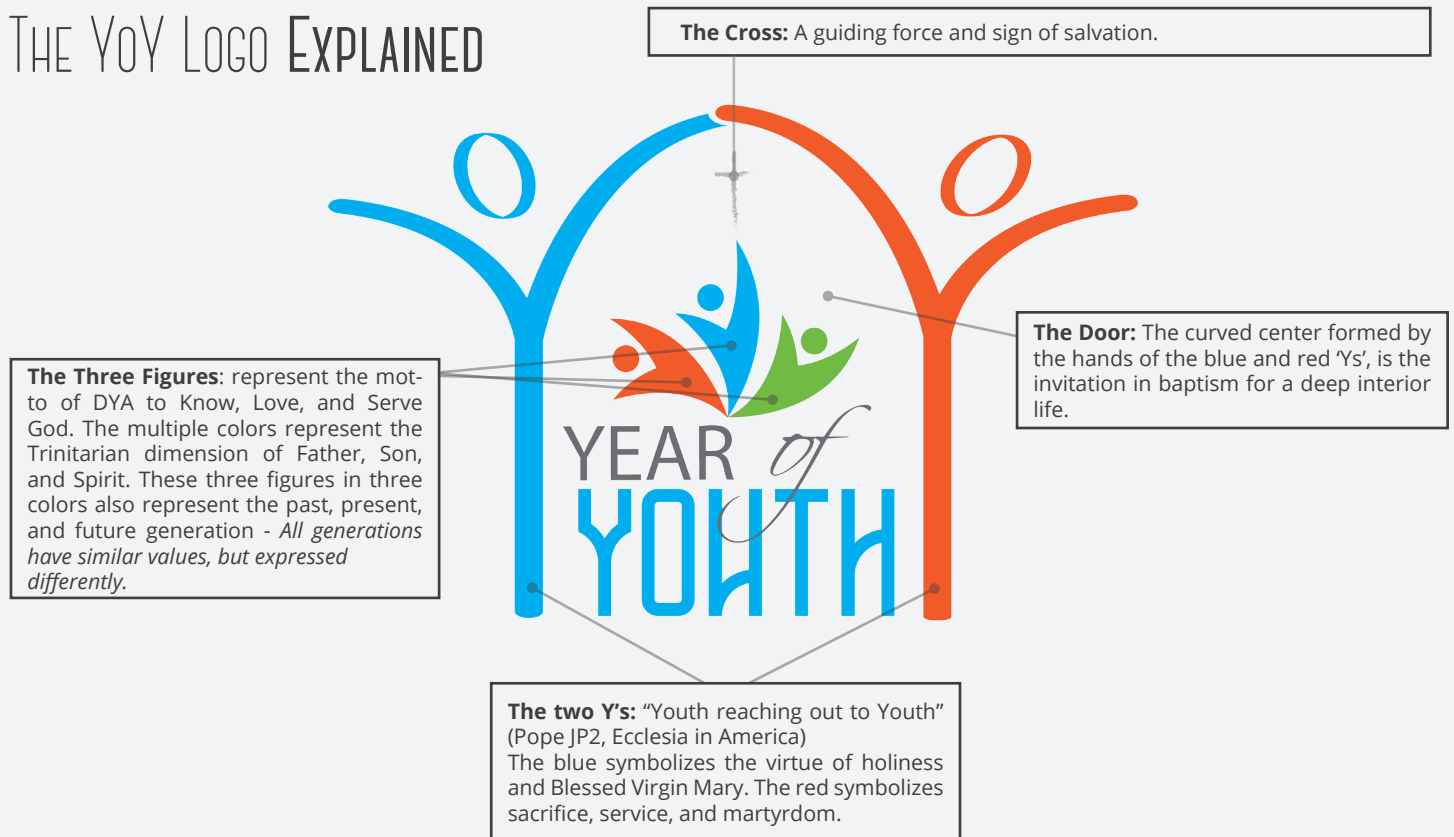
THE YOY LOGO EXPLAINED

**The Cross:** A guiding force and sign of salvation.

**The Three Figures**: represent the motto of DYA to Know, Love, and Serve God. The multiple colors represent the Trinitarian dimension of Father, Son, and Spirit. These three figures in three colors also represent the past, present, and future generation - *All generations have similar values, but expressed differently*.

YEAR of YOUTH

**The Door:** The curved center formed by the hands of the blue and red 'Ys', is the invitation in baptism for a deep interior life.

**The two Y's:** "Youth reaching out to Youth" (Pope JP2, Ecclesia in America)
The blue symbolizes the virtue of holiness and Blessed Virgin Mary. The red symbolizes sacrifice, service, and martyrdom.